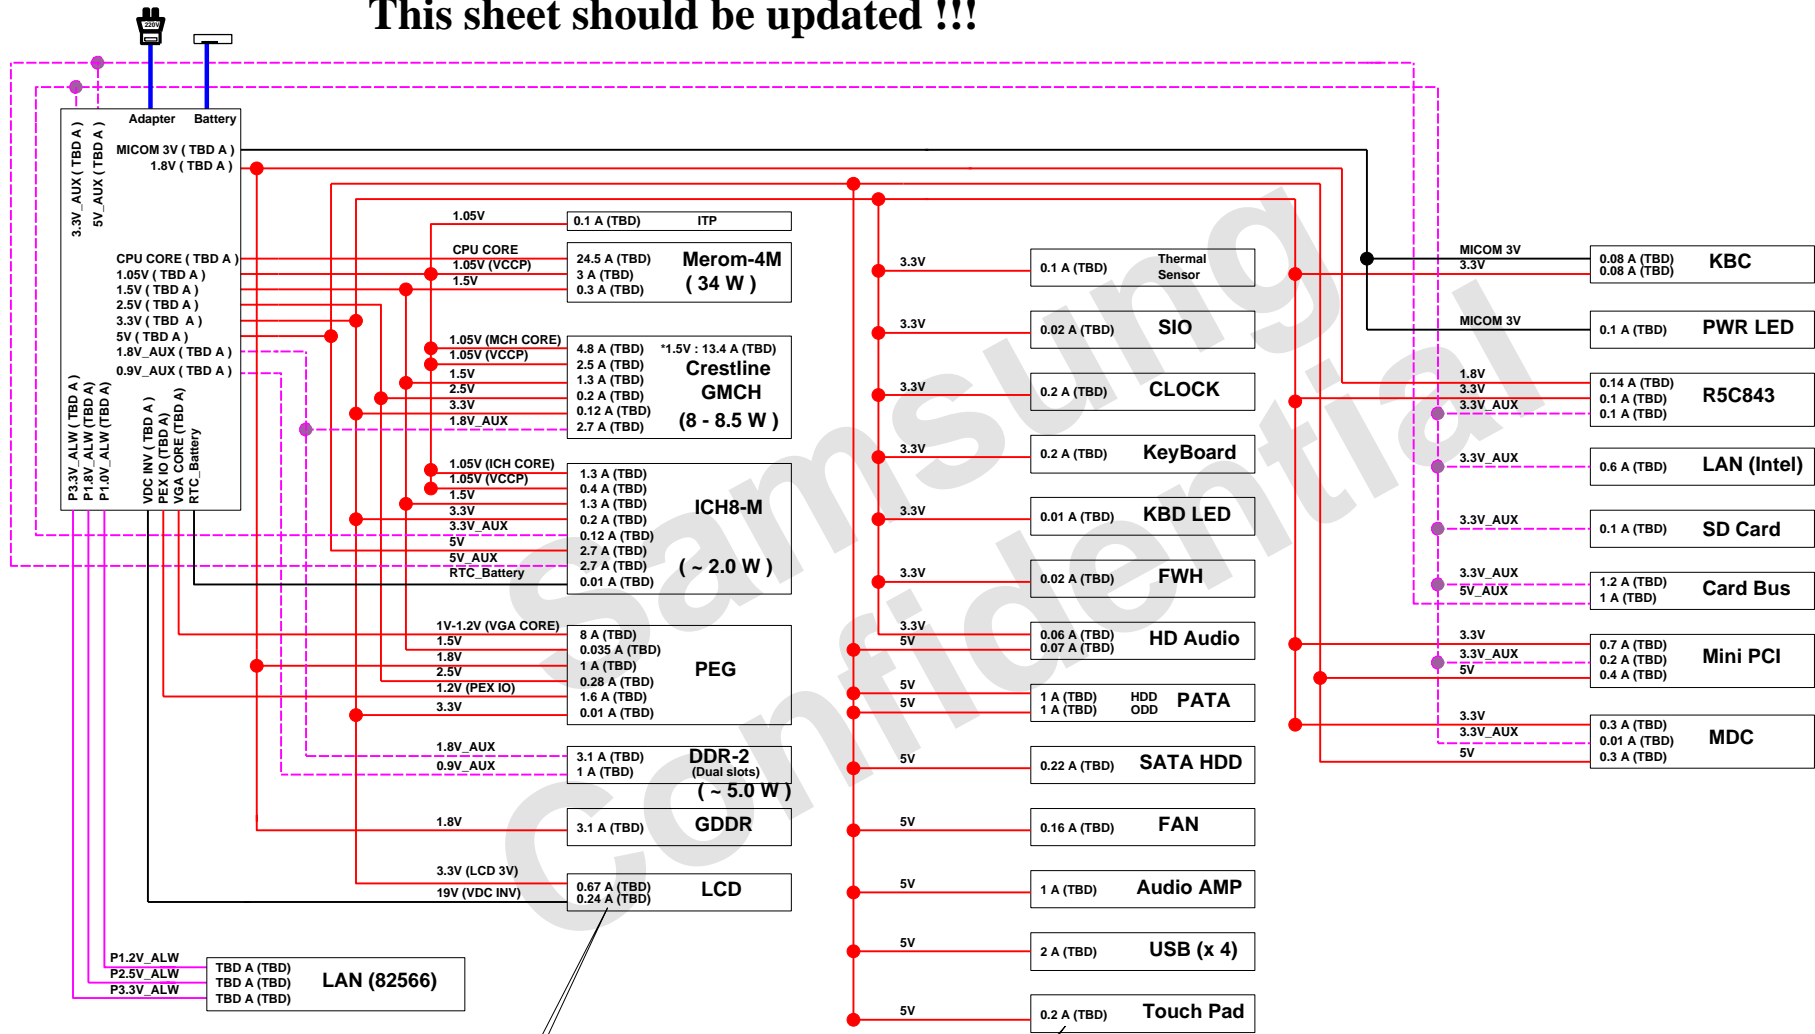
This sheet should be updated !!!

220V

Adapter Battery

3.3V_AUX ( TBD A )
5V_AUX ( TBD A )

MICOM 3V ( TBD A )
1.8V ( TBD A )

CPU CORE ( TBD A )
1.05V ( TBD A )
1.5V ( TBD A )
2.5V ( TBD A )
3.3V ( TBD A )
5V ( TBD A )
1.8V_AUX ( TBD A )
0.9V_AUX ( TBD A )

P3.3V_ALW ( TBD A )
P1.8V_ALW (TBD A)
P1.0V_ALW (TBD A)

VDC INV ( TBD A )
PEX IO (TBD A)
VGA CORE (TBD A)
RTC_Battery

1.05V
0.1 A (TBD) ITP

CPU CORE
1.05V (VCCP)
1.5V
24.5 A (TBD)
3 A (TBD)
0.3 A (TBD)
Merom-4M
( 34 W )

1.05V (MCH CORE)
1.05V (VCCP)
1.5V
2.5V
3.3V
1.8V_AUX
4.8 A (TBD)
2.5 A (TBD)
1.3 A (TBD)
0.2 A (TBD)
0.12 A (TBD)
2.7 A (TBD)
*1.5V : 13.4 A (TBD)
Crestline
GMCH
(8 - 8.5 W )

1.05V (ICH CORE)
1.05V (VCCP)
1.5V
3.3V
3.3V_AUX
5V
5V_AUX
RTC_Battery
1.3 A (TBD)
0.4 A (TBD)
1.3 A (TBD)
0.2 A (TBD)
0.12 A (TBD)
2.7 A (TBD)
2.7 A (TBD)
0.01 A (TBD)
ICH8-M
( ~ 2.0 W )

1V-1.2V (VGA CORE)
1.5V
1.8V
2.5V
1.2V (PEX IO)
3.3V
8 A (TBD)
0.035 A (TBD)
1 A (TBD)
0.28 A (TBD)
1.6 A (TBD)
0.01 A (TBD)
PEG

1.8V_AUX
0.9V_AUX
3.1 A (TBD)
1 A (TBD)
DDR-2
(Dual slots)
( ~ 5.0 W )

1.8V
3.1 A (TBD)
GDDR

3.3V (LCD 3V)
19V (VDC INV)
0.67 A (TBD)
0.24 A (TBD)
LCD

P1.2V_ALW
P2.5V_ALW
P3.3V_ALW
TBD A (TBD)
TBD A (TBD)
TBD A (TBD)
LAN (82566)

3.3V
0.1 A (TBD) Thermal Sensor

3.3V
0.02 A (TBD) SIO

3.3V
0.2 A (TBD) CLOCK

3.3V
0.2 A (TBD) KeyBoard

3.3V
0.01 A (TBD) KBD LED

3.3V
0.02 A (TBD) FWH

3.3V
5V
0.06 A (TBD)
0.07 A (TBD)
HD Audio

5V
5V
1 A (TBD)
1 A (TBD)
HDD
ODD
PATA

5V
0.22 A (TBD) SATA HDD

5V
0.16 A (TBD) FAN

5V
1 A (TBD) Audio AMP

5V
2 A (TBD) USB (x 4)

5V
0.2 A (TBD) Touch Pad

MICOM 3V
3.3V
0.08 A (TBD)
0.08 A (TBD)
KBC

MICOM 3V
0.1 A (TBD) PWR LED

1.8V
3.3V
3.3V_AUX
0.14 A (TBD)
0.1 A (TBD)
0.1 A (TBD)
R5C843

3.3V_AUX
0.6 A (TBD) LAN (Intel)

3.3V_AUX
0.1 A (TBD) SD Card

3.3V_AUX
5V_AUX
1.2 A (TBD)
1 A (TBD)
Card Bus

3.3V
3.3V_AUX
5V
0.7 A (TBD)
0.2 A (TBD)
0.4 A (TBD)
Mini PCI

3.3V
3.3V_AUX
5V
0.3 A (TBD)
0.01 A (TBD)
0.3 A (TBD)
MDC

Samsung Confidential